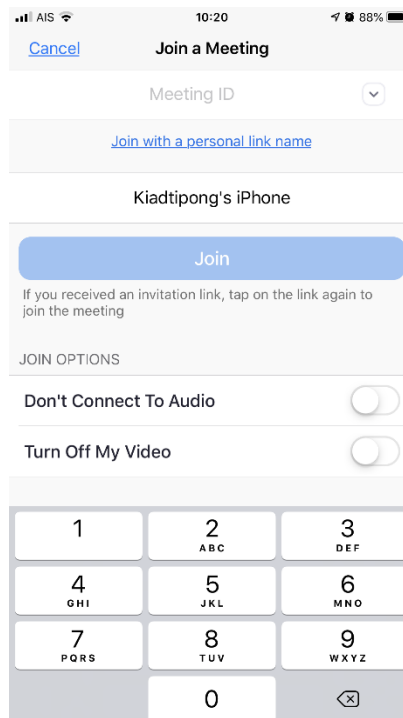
AIS 10:20 88%

Cancel Join a Meeting

Meeting ID

Join with a personal link name

Kiadtipong's iPhone

Join

If you received an invitation link, tap on the link again to join the meeting

JOIN OPTIONS

Don't Connect To Audio

Turn Off My Video

1
2 ABC
3 DEF
4 GHI
5 JKL
6 MNO
7 PQRS
8 TUV
9 WXYZ
0